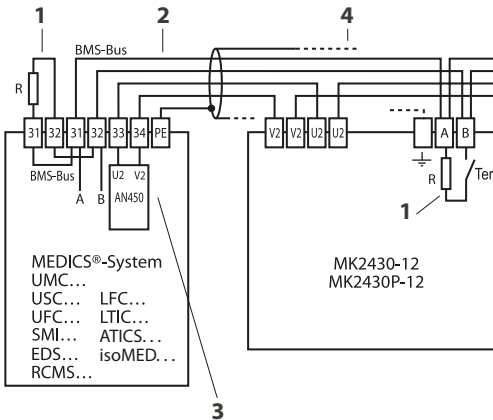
1
2
4
BMS-Bus
R
31
32
31
32
33
34
PE
BMS-Bus
A
B
U2
V2
AN450
V2
V2
U2
U2
A
B
R
Ter
1

MEDICS®-System
UMC...
USC... LFC...
UFC... LTIC...
SMI... ATICS...
EDS... isoMED...
RCMS...

MK2430-12
MK2430P-12

3